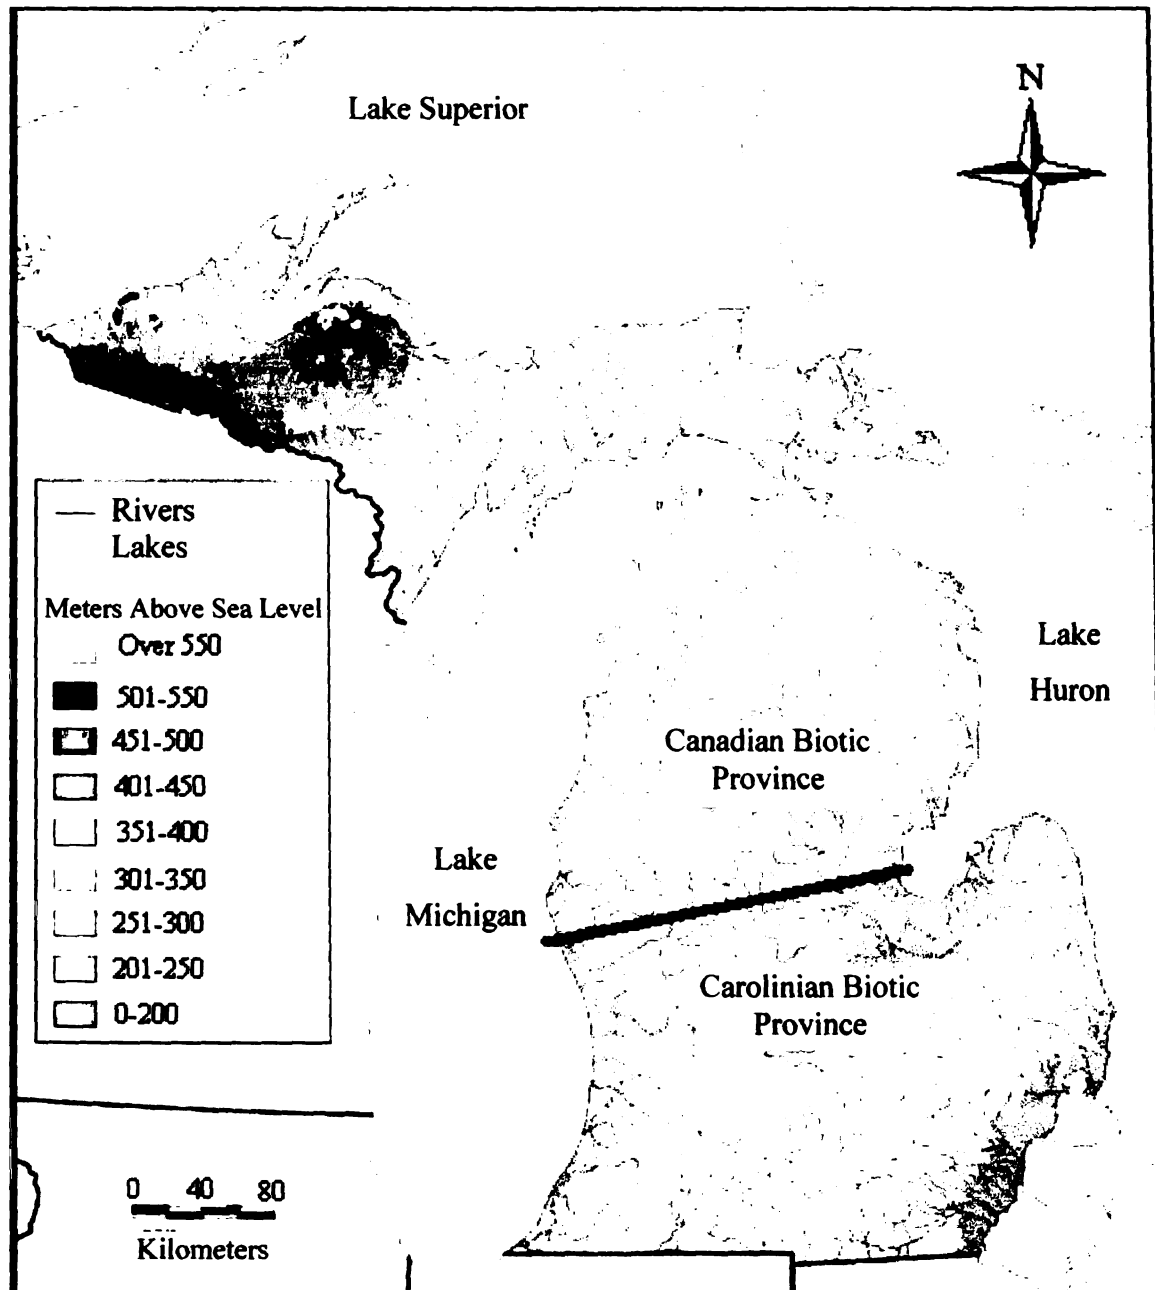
Lake Superior

N

Rivers
Lakes

Meters Above Sea Level
Over 550
501-550
451-500
401-450
351-400
301-350
251-300
201-250
0-200

0 40 80
Kilometers

Lake Huron

Canadian Biotic Province

Lake Michigan

Carolinian Biotic Province